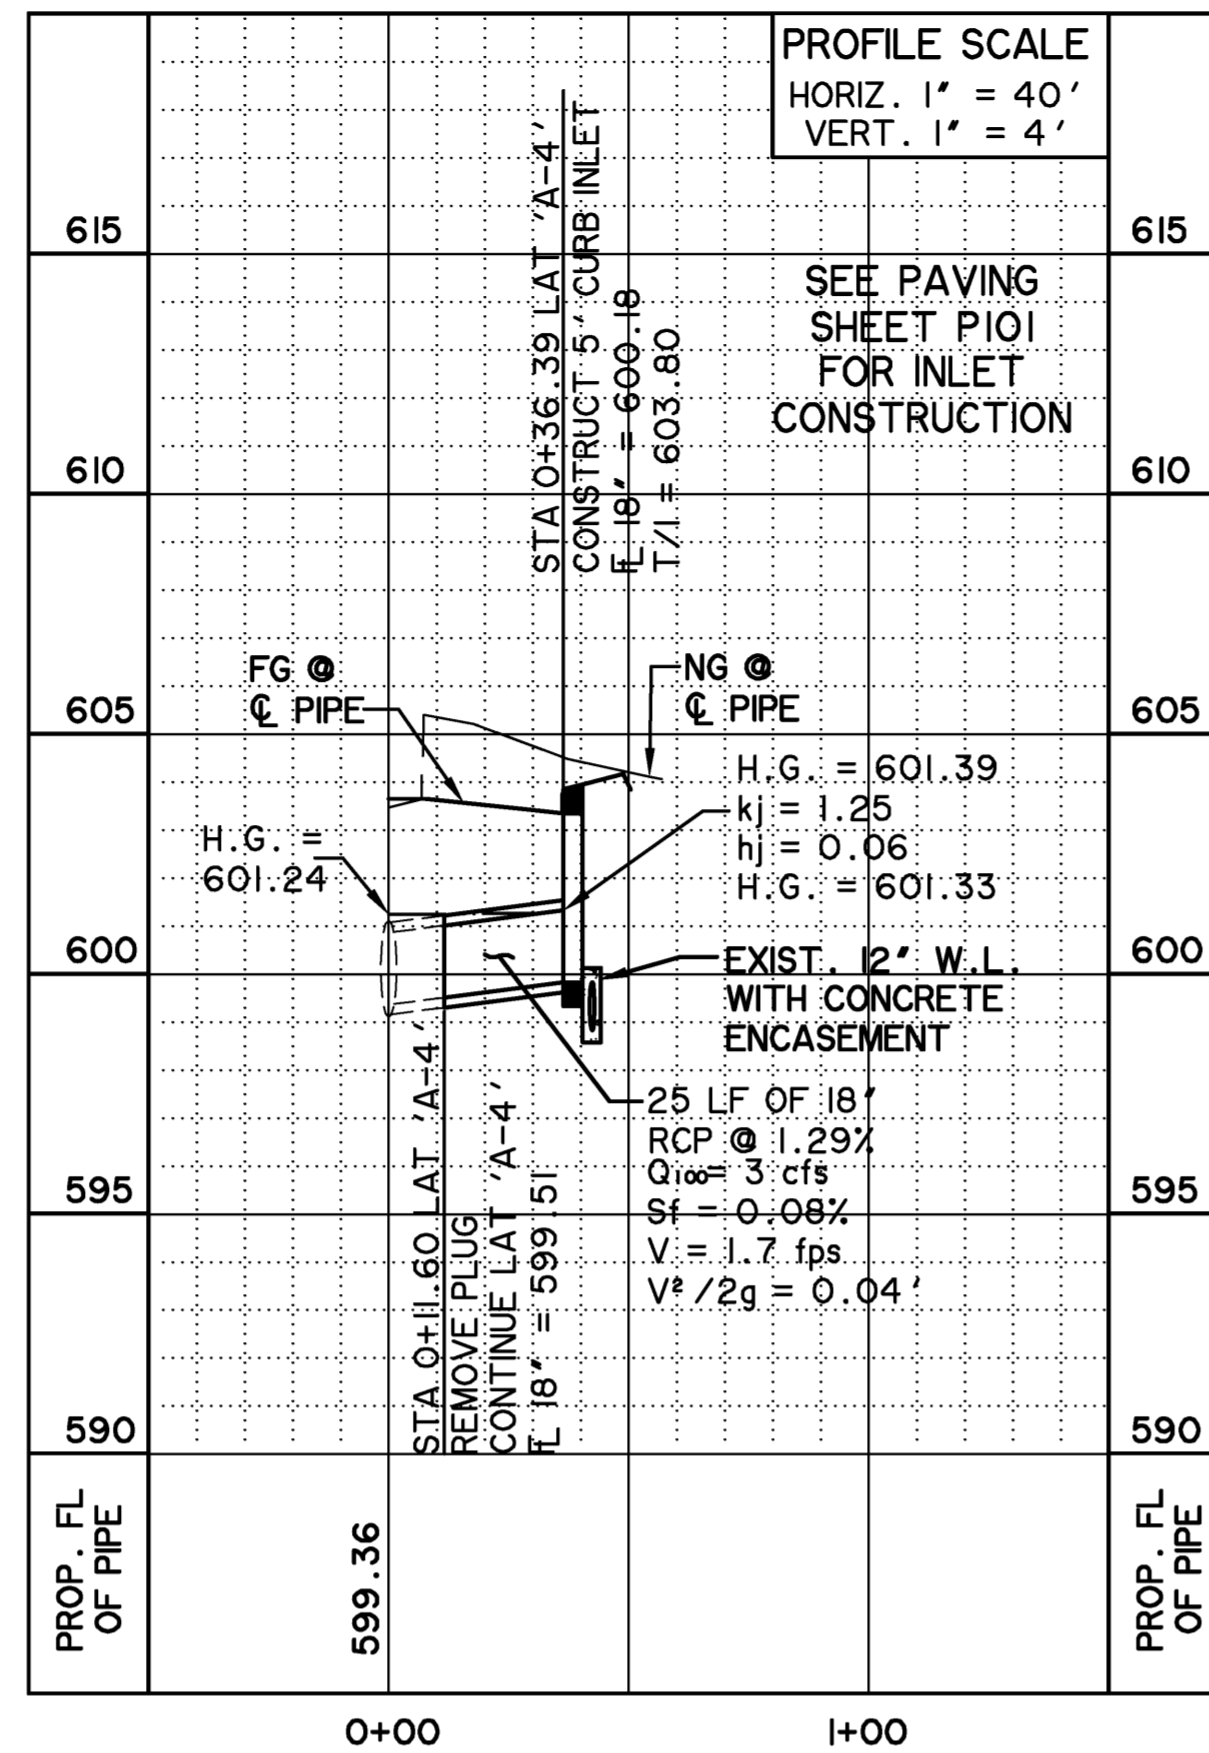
PROFILE SCALE
HORIZ. 1" = 40'
VERT. 1" = 4'

615

615

STA 0+36.39 LAT 'A-4'
CONSTRUCT 5' CURB INLET
FL 18" = 600.18
T/I = 603.80

SEE PAVING SHEET P101 FOR INLET CONSTRUCTION

610

610

FG @ ℄ PIPE

NG @ ℄ PIPE

605

605

H.G. = 601.39
kj = 1.25
hj = 0.06
H.G. = 601.33

H.G. = 601.24

600

600

EXIST. 12" W.L. WITH CONCRETE ENCASEMENT

25 LF OF 18"
RCP @ 1.29%
$Q_{100}$ = 3 cfs
Sf = 0.08%
V = 1.7 fps
$V^2/2g$ = 0.04'

595

595

STA 0+11.60 LAT 'A-4'
REMOVE PLUG
CONTINUE LAT 'A-4'
FL 18" = 599.51

590

590

PROP. FL OF PIPE

599.36

PROP. FL OF PIPE

0+00

1+00